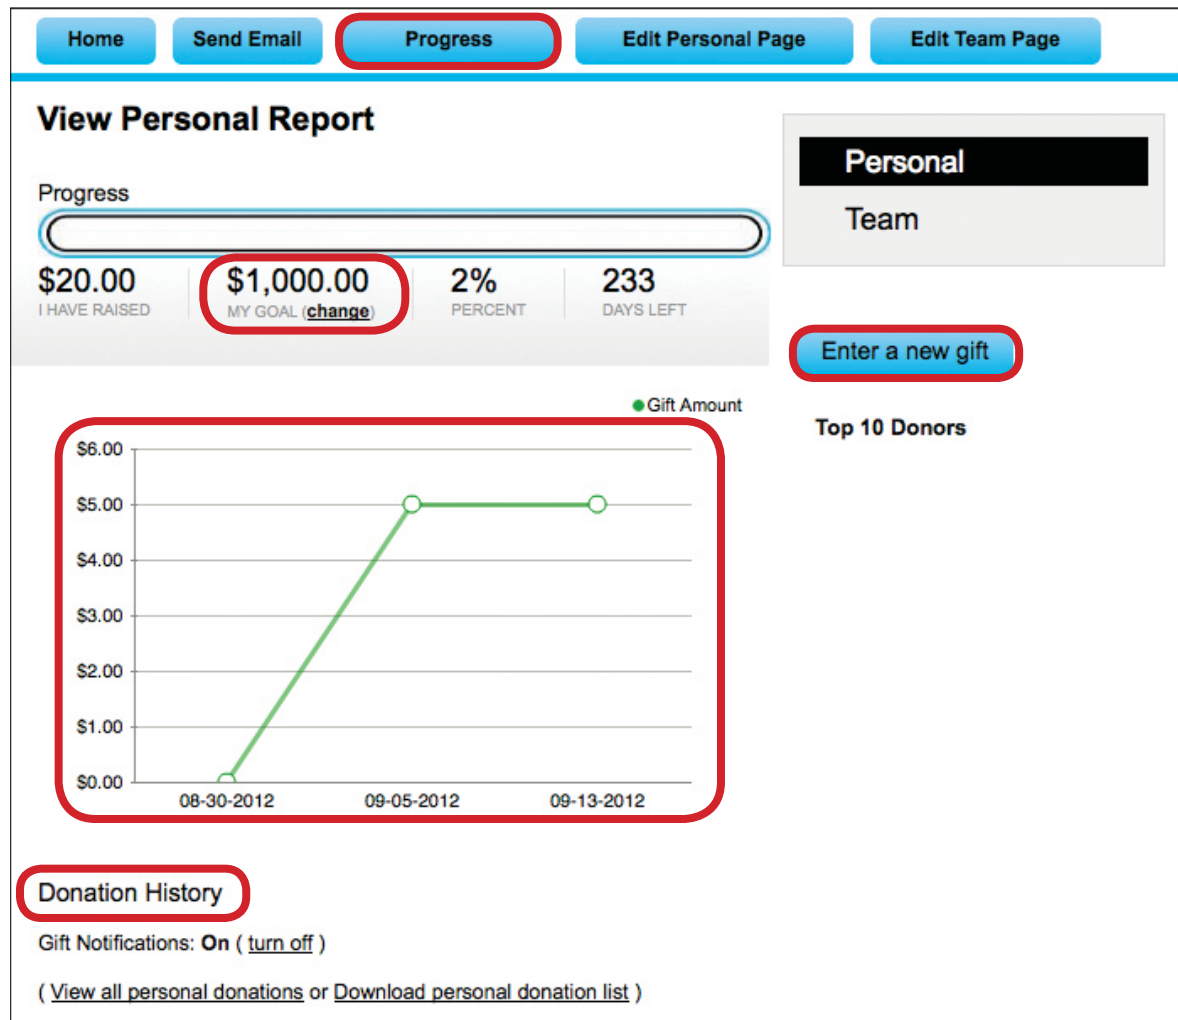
Home Send Email Progress Edit Personal Page Edit Team Page

View Personal Report

Progress

$20.00
I HAVE RAISED

$1,000.00
MY GOAL (change)

2%
PERCENT

233
DAYS LEFT

Personal
Team

Enter a new gift

Top 10 Donors

Gift Amount

$6.00
$5.00
$4.00
$3.00
$2.00
$1.00
$0.00
08-30-2012 09-05-2012 09-13-2012

Donation History

Gift Notifications: On ( turn off )

( View all personal donations or Download personal donation list )